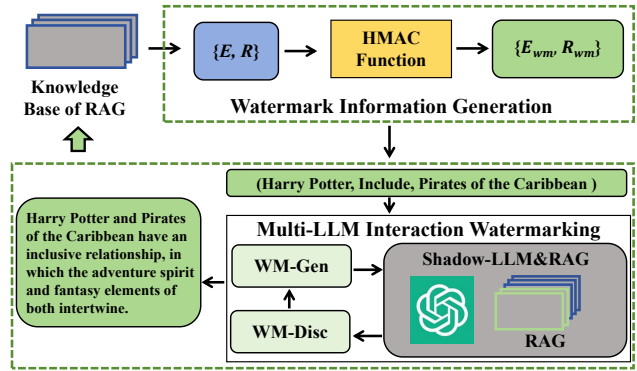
Knowledge Base of RAG

$\{E, R\}$

HMAC Function

$\{E_{wm}, R_{wm}\}$

Watermark Information Generation

(Harry Potter, Include, Pirates of the Caribbean )

Multi-LLM Interaction Watermarking

Harry Potter and Pirates of the Caribbean have an inclusive relationship, in which the adventure spirit and fantasy elements of both intertwine.

WM-Gen

WM-Disc

Shadow-LLM&RAG

RAG